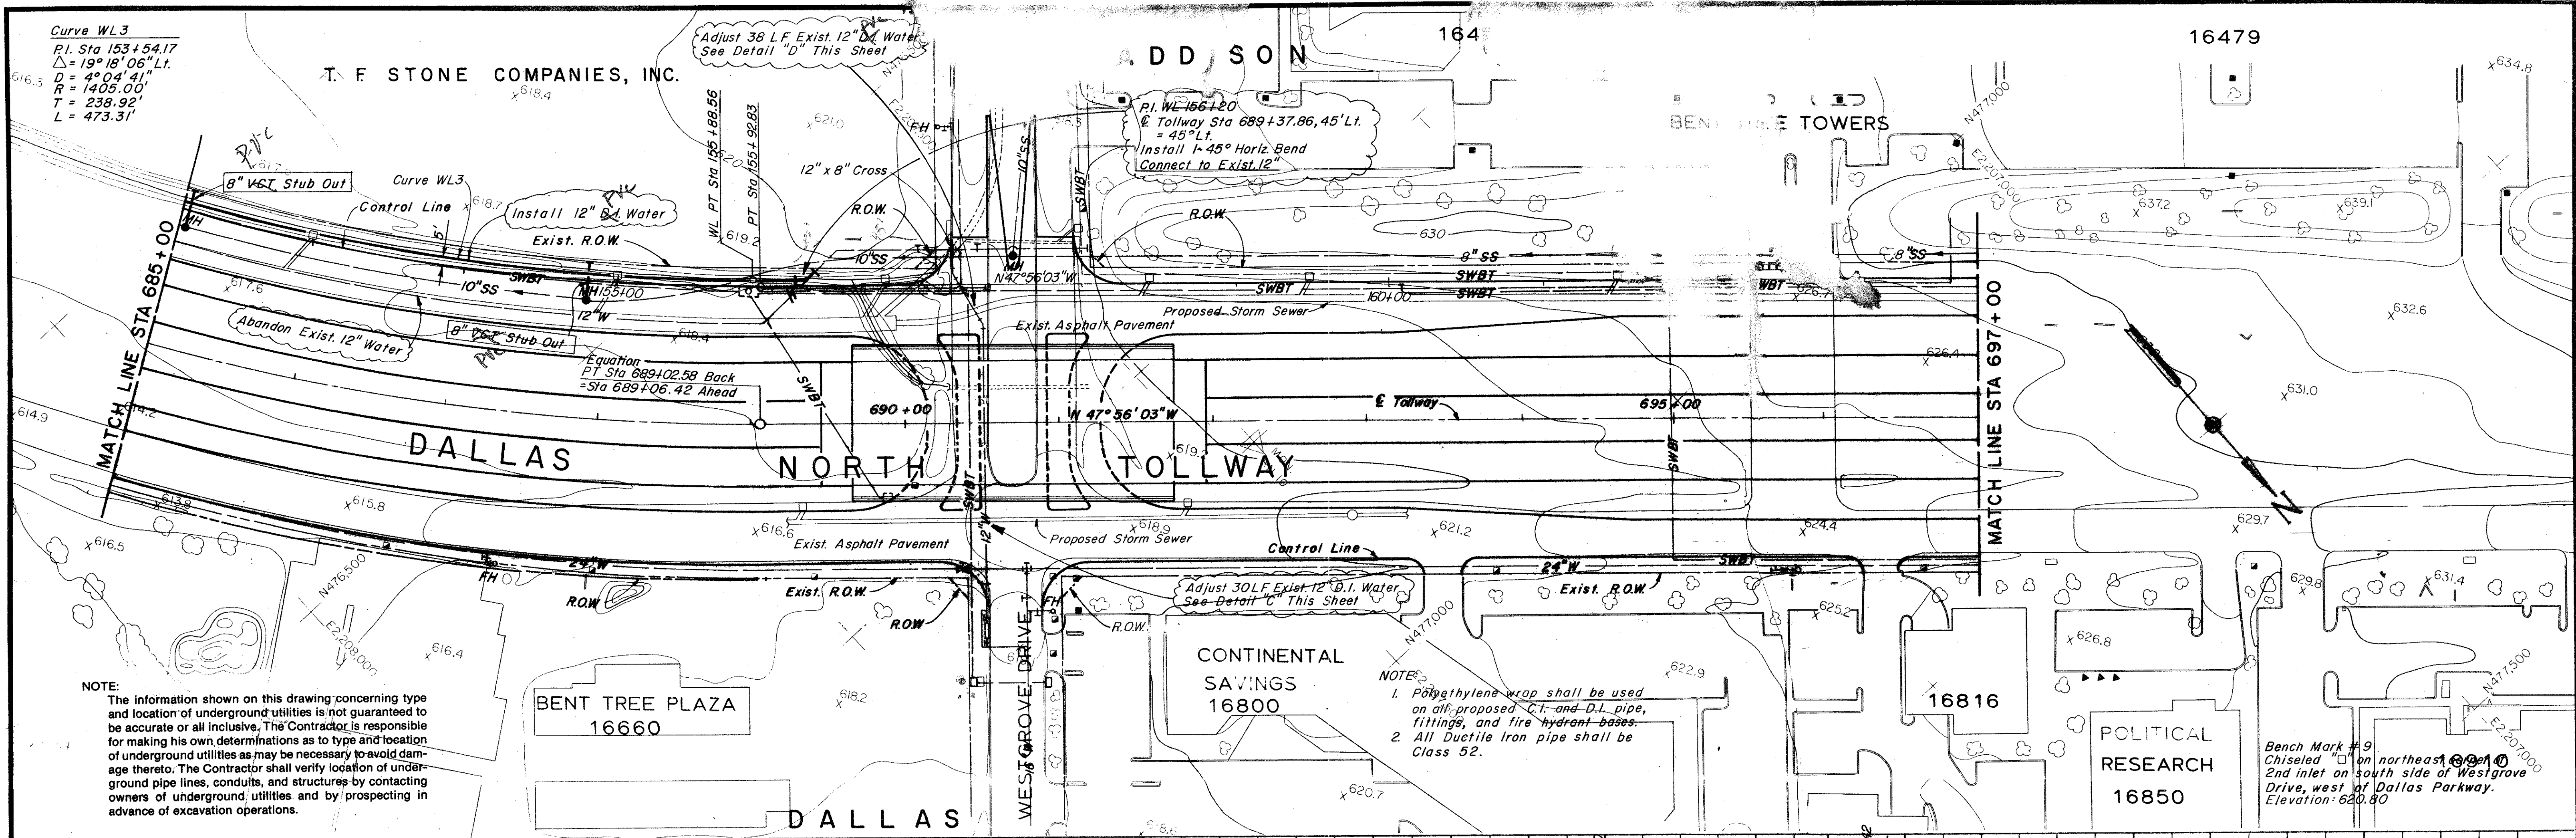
Curve WL3
P.I. Sta 153+54.17
$\Delta$ = 19° 18' 06" Lt.
D = 4° 04' 41"
R = 1405.00'
T = 238.92'
L = 473.31'

616.3

T. F. STONE COMPANIES, INC.

618.4

Adjust 38 L.F. Exist. 12" D.I. Water
See Detail "D" This Sheet

ADDISON

164

16479

634.8

P.I. WL 156+20
℄ Tollway Sta 689+37.86, 45' Lt.
= 45° Lt.
Install 1-45° Horiz. Bend
Connect to Exist. 12"

N477,000

BENT TREE TOWERS

E2,207,000

621.0

FH

WL PT Sta 155+88.56

PT Sta 155+92.83

12" x 8" Cross

10" SS

SWBT

8" VCT Stub Out

Curve WL3

Control Line

618.7

Install 12" D.I. Water

Exist. R.O.W.

619.2

R.O.W.

R.O.W.

637.2

639.1

630

MH

MH

10" SS

N47°56'03"W

8" SS

8" SS

SWBT

SWBT

SWBT

160+00

WBT

626.7

SWBT

10" SS

MH 155+00

12" W

617.6

Abandon Exist. 12" Water

8" VCT Stub Out

618.4

Exist. Asphalt Pavement

Proposed Storm Sewer

632.6

MATCH LINE STA 685+00

Equation
PT Sta 689+02.58 Back
= Sta 689+06.42 Ahead

SWBT

690+00

N 47° 56' 03" W

℄ Tollway

695+00

626.4

MATCH LINE STA 697+00

631.0

614.9

614.2

DALLAS

NORTH

TOLLWAY

619.1

SWBT

N

613.8

615.8

616.6

Exist. Asphalt Pavement

SWBT

12" W

618.9

Proposed Storm Sewer

621.2

624.4

629.7

616.5

N476,500

FH

24" W

Control Line

24" W

SWBT

R.O.W.

Exist. R.O.W.

R.O.W.

FH

R.O.W.

Adjust 30 LF Exist. 12" D.I. Water
See Detail "C" This Sheet

Exist. R.O.W.

625.2

629.8

631.4

E2,208,000

616.4

N477,000

626.8

WESTGROVE DRIVE

CONTINENTAL SAVINGS 16800

NOTE:
1. Polyethylene wrap shall be used on all proposed C.I. and D.I. pipe, fittings, and fire hydrant bases.
2. All Ductile Iron pipe shall be Class 52.

622.9

N477,500

E2,207,000

NOTE:
The information shown on this drawing concerning type and location of underground utilities is not guaranteed to be accurate or all inclusive. The Contractor is responsible for making his own determinations as to type and location of underground utilities as may be necessary to avoid damage thereto. The Contractor shall verify location of underground pipe lines, conduits, and structures by contacting owners of underground utilities and by prospecting in advance of excavation operations.

BENT TREE PLAZA
16660

618.2

16816

POLITICAL RESEARCH
16850

Bench Mark # 9
Chiseled "□" on northeast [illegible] of 2nd inlet on south side of Westgrove Drive, west of Dallas Parkway.
Elevation: 620.80

620.7

DALLAS